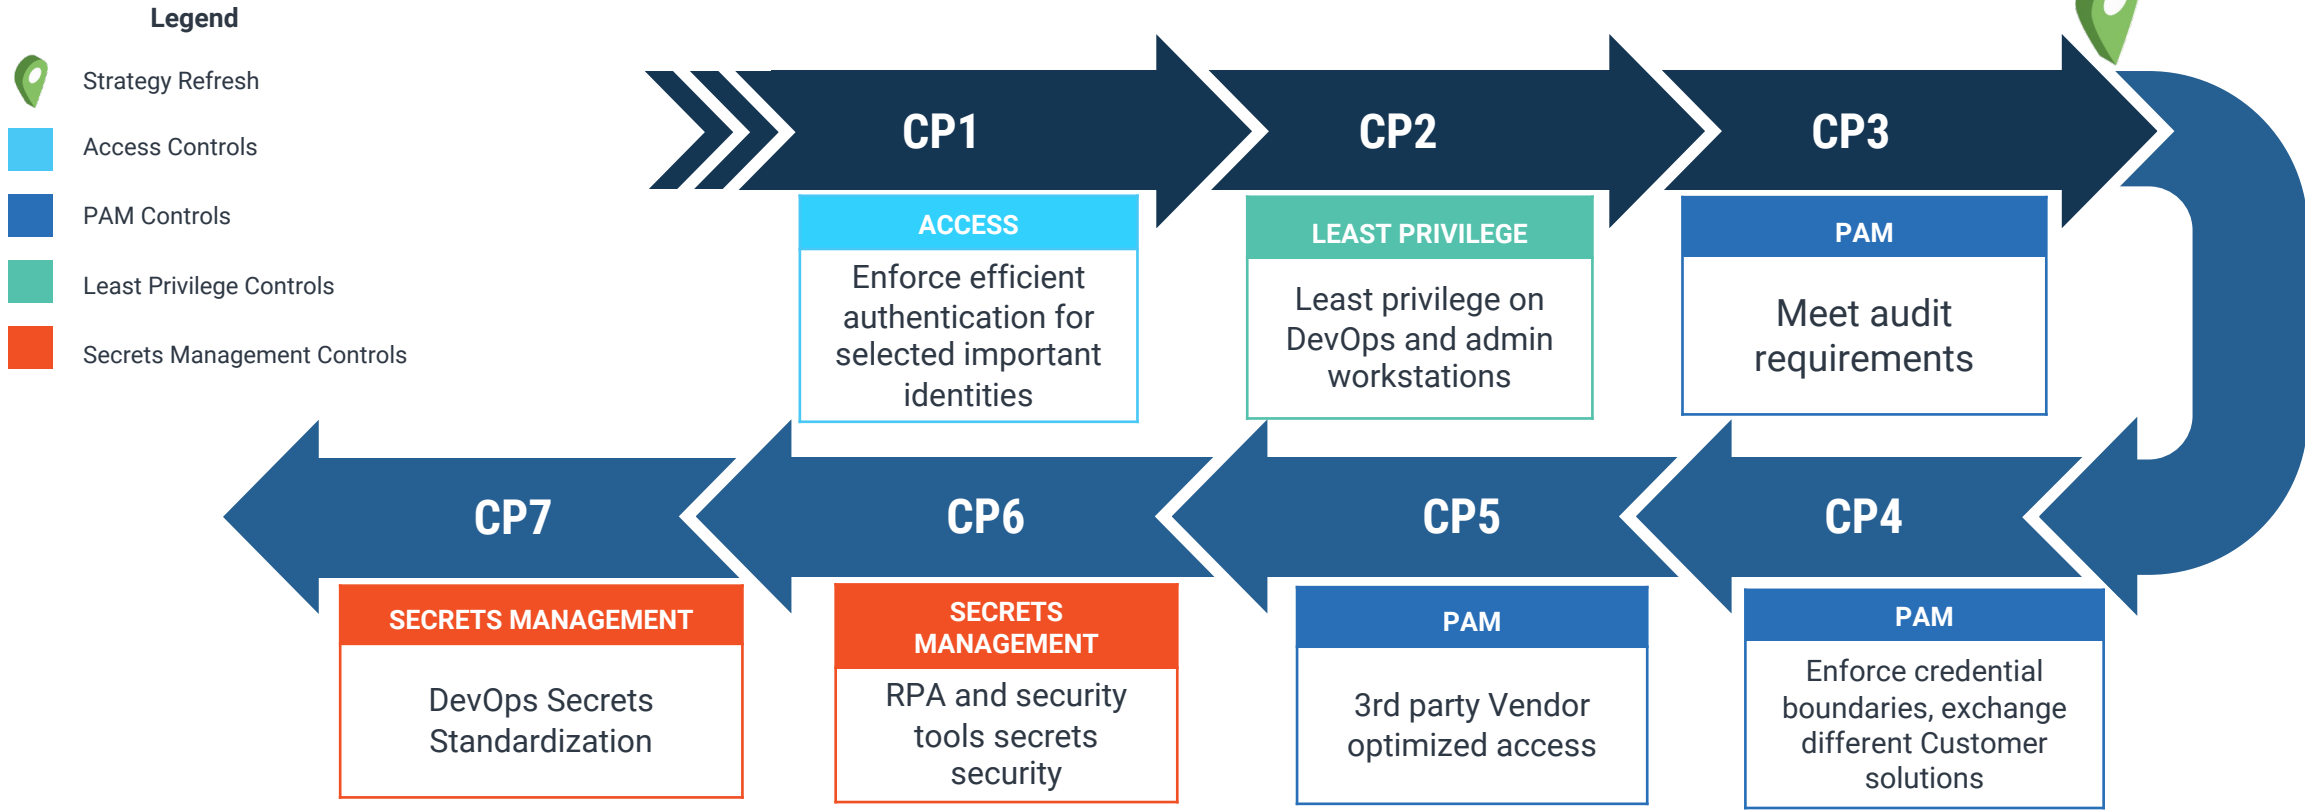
Legend

Strategy Refresh

Access Controls

PAM Controls

Least Privilege Controls

Secrets Management Controls

CP1

ACCESS

Enforce efficient authentication for selected important identities

CP2

LEAST PRIVILEGE

Least privilege on DevOps and admin workstations

CP3

PAM

Meet audit requirements

CP4

PAM

Enforce credential boundaries, exchange different Customer solutions

CP5

PAM

3rd party Vendor optimized access

CP6

SECRETS MANAGEMENT

RPA and security tools secrets security

CP7

SECRETS MANAGEMENT

DevOps Secrets Standardization